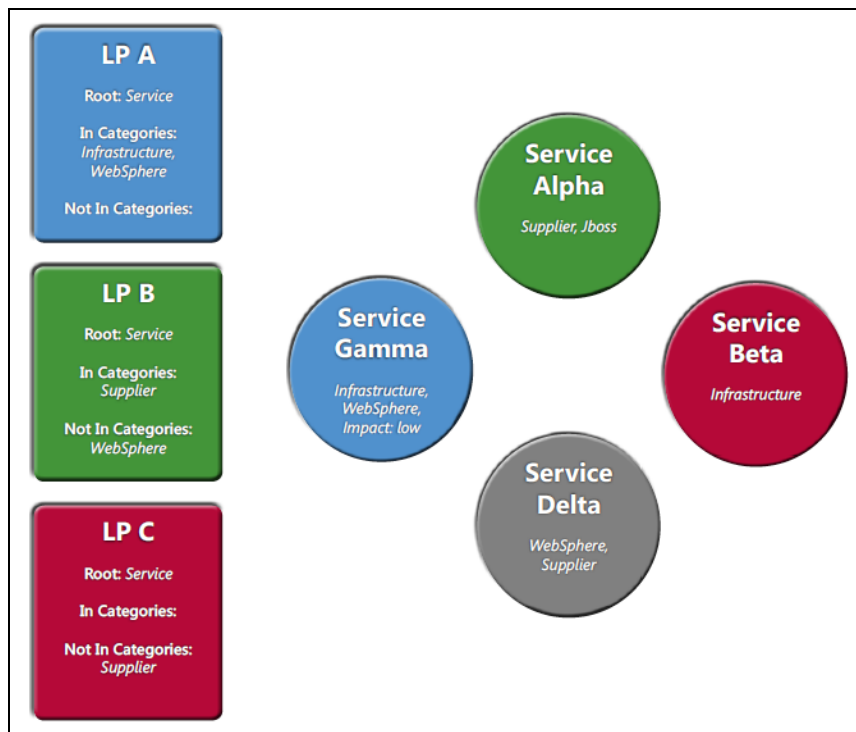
LP A

Root: Service

In Categories: Infrastructure, WebSphere

Not In Categories:

LP B

Root: Service

In Categories: Supplier

Not In Categories: WebSphere

LP C

Root: Service

In Categories:

Not In Categories: Supplier

Service Alpha

Supplier, Jboss

Service Gamma

Infrastructure, WebSphere, Impact: low

Service Beta

Infrastructure

Service Delta

WebSphere, Supplier